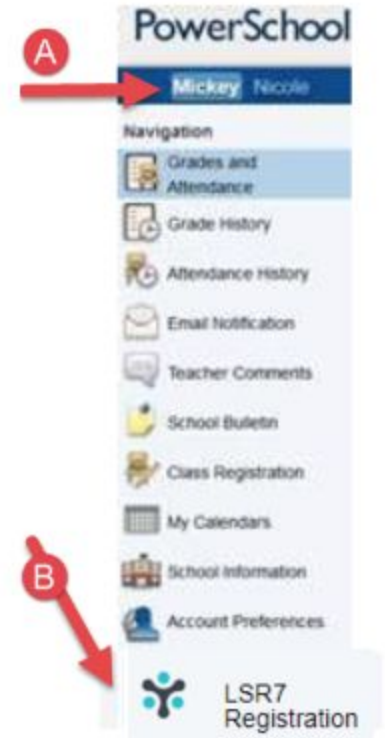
PowerSchool

A

Mickey Nicole

Navigation

Grades and Attendance

Grade History

Attendance History

Email Notification

Teacher Comments

School Bulletin

Class Registration

My Calendars

B

School Information

Account Preferences

LSR7 Registration